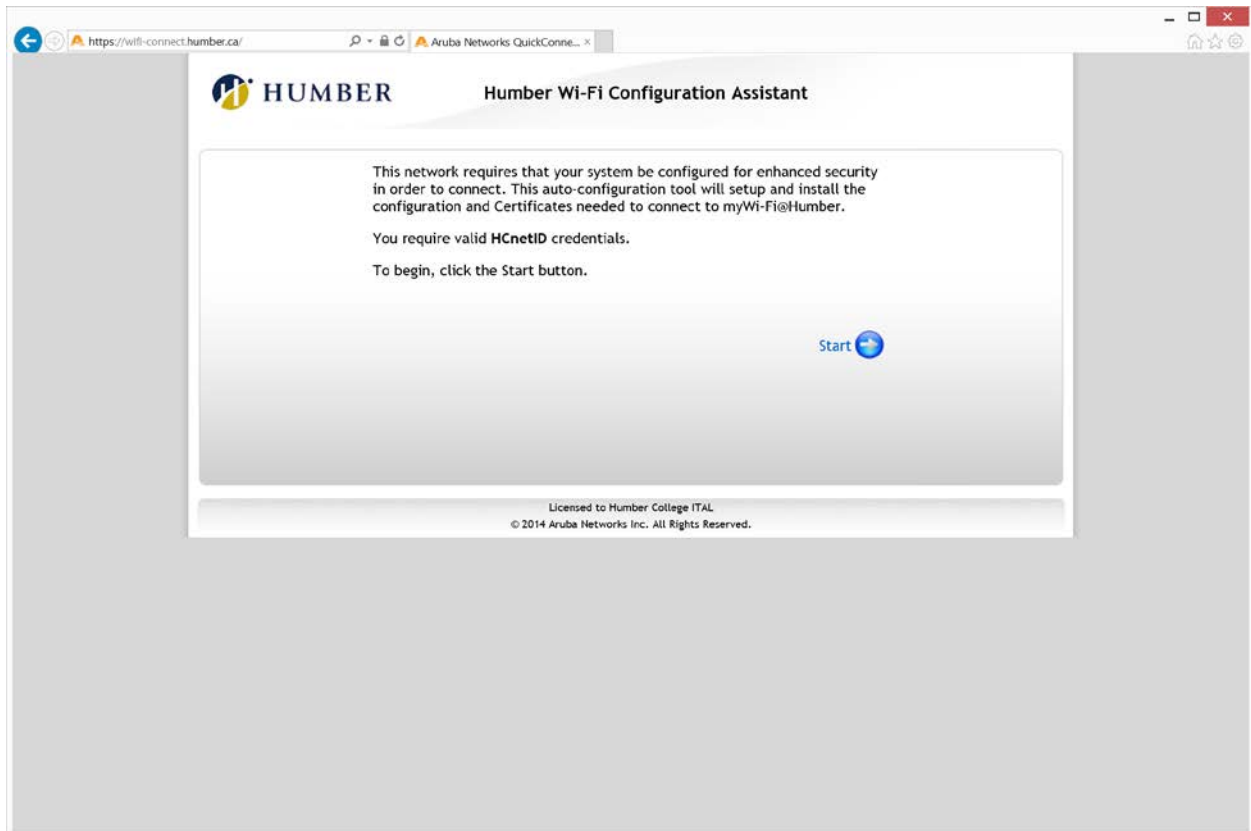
https://wifi-connect.humber.ca/

Aruba Networks QuickConne...

HUMBER

Humber Wi-Fi Configuration Assistant

This network requires that your system be configured for enhanced security in order to connect. This auto-configuration tool will setup and install the configuration and Certificates needed to connect to myWi-Fi@Humber.

You require valid **HCnetID** credentials.

To begin, click the Start button.

Start

Licensed to Humber College ITAL
© 2014 Aruba Networks Inc. All Rights Reserved.